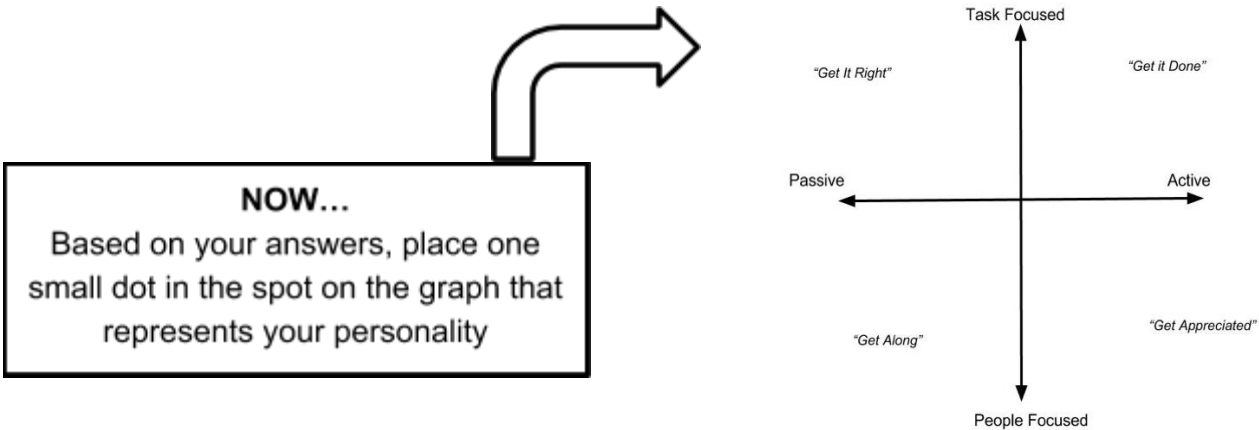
NOW…
Based on your answers, place one small dot in the spot on the graph that represents your personality

Task Focused

"Get It Right"

"Get it Done"

Passive

Active

"Get Along"

"Get Appreciated"

People Focused